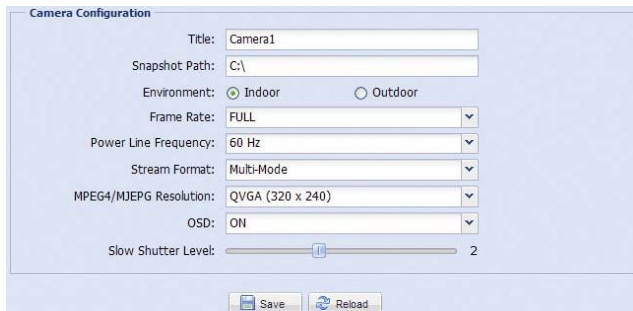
Camera Configuration

Title: Camera1

Snapshot Path: C:\

Environment: Indoor Outdoor

Frame Rate: FULL

Power Line Frequency: 60 Hz

Stream Format: Multi-Mode

MPEG4/MJEPG Resolution: QVGA (320 x 240)

OSD: ON

Slow Shutter Level: 2

Save Reload